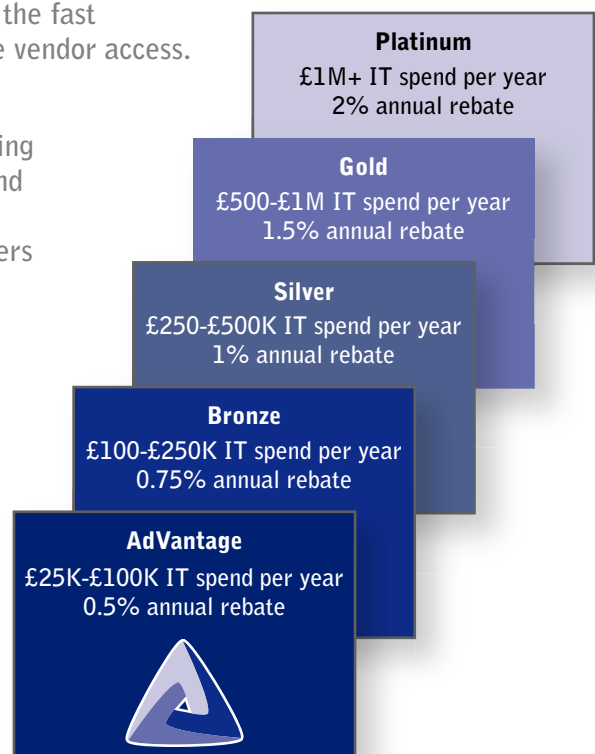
the fast
e vendor access.

ing
nd

ers

Platinum
£1M+ IT spend per year
2% annual rebate

Gold
£500-£1M IT spend per year
1.5% annual rebate

Silver
£250-£500K IT spend per year
1% annual rebate

Bronze
£100-£250K IT spend per year
0.75% annual rebate

AdVantage
£25K-£100K IT spend per year
0.5% annual rebate